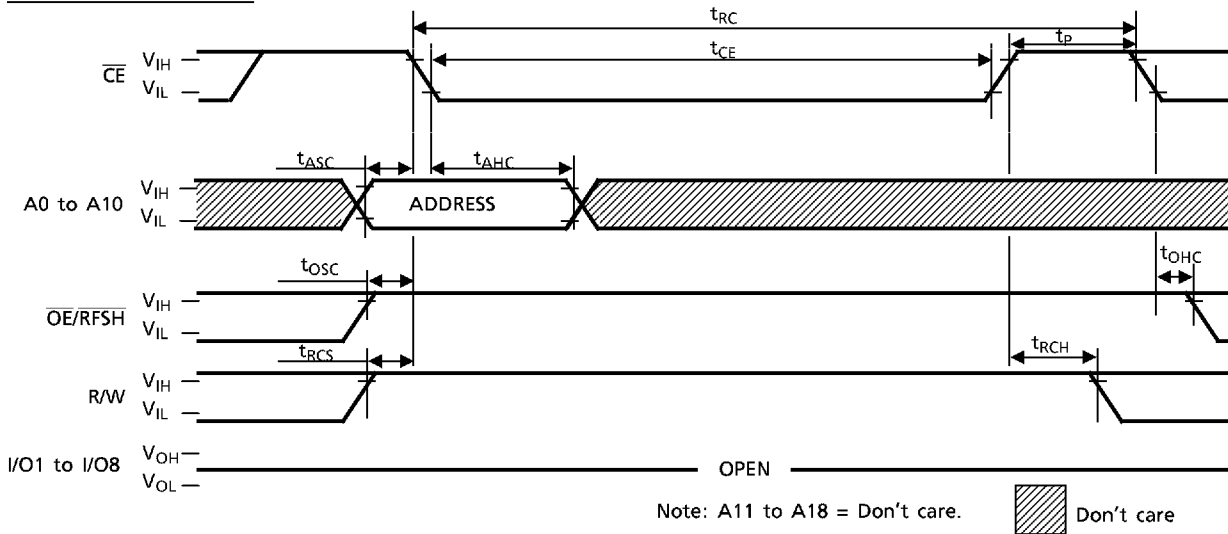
$t_{RC}$

$t_{CE}$

$t_{P}$

$\overline{CE}$ $V_{IH}$ $V_{IL}$

$t_{ASC}$ $t_{AHC}$

A0 to A10 $V_{IH}$ $V_{IL}$

ADDRESS

$t_{OSC}$

$t_{OHC}$

$\overline{OE}/\overline{RFSH}$ $V_{IH}$ $V_{IL}$

$t_{RCS}$

$t_{RCH}$

R/W $V_{IH}$ $V_{IL}$

I/O1 to I/O8 $V_{OH}$ $V_{OL}$

OPEN

Note: A11 to A18 = Don't care.

Don't care